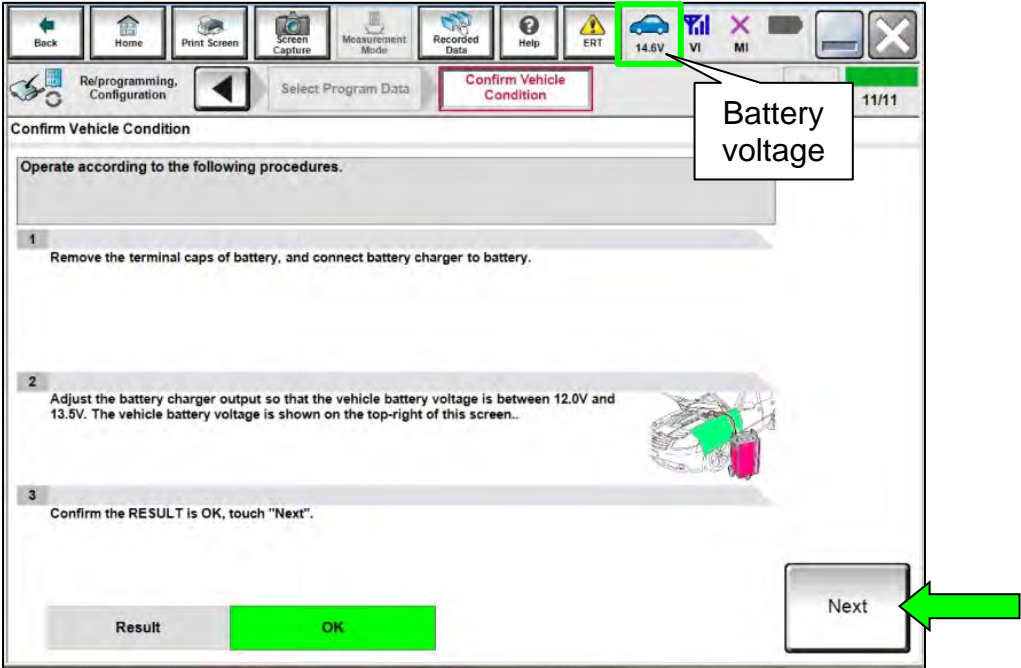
Back Home Print Screen Screen Capture Measurement Mode Recorded Data Help ERT 14.6V VI MI

Re/programming, Configuration

Select Program Data

Confirm Vehicle Condition

11/11

Battery voltage

Confirm Vehicle Condition

Operate according to the following procedures.

1
Remove the terminal caps of battery, and connect battery charger to battery.

2
Adjust the battery charger output so that the vehicle battery voltage is between 12.0V and 13.5V. The vehicle battery voltage is shown on the top-right of this screen..

3
Confirm the RESULT is OK, touch "Next".

Result OK

Next